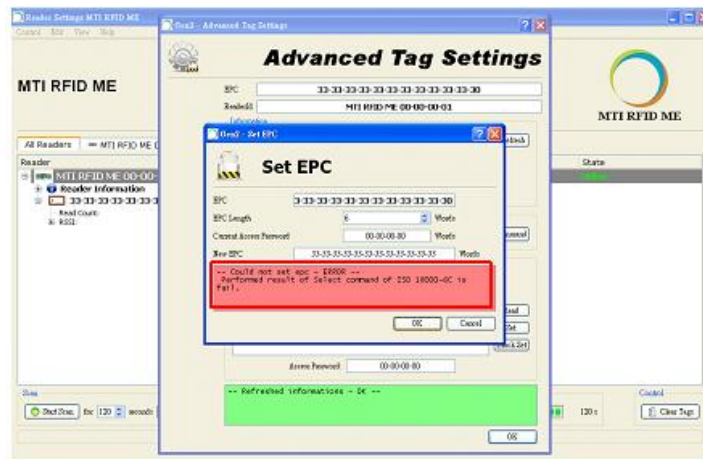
Reader Settings MTI RFID ME
Control Edit View Help

MTI RFID ME

MTI RFID ME

All Readers | MTI RFID ME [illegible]
Reader
MTI RFID ME 00-00-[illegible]
Reader Information
33-33-33-33-33-33-3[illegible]
Read Count:
RSSI:

State

Gen2 - Advanced Tag Settings

Advanced Tag Settings

EPC 33-33-33-33-33-33-33-33-33-33-33-30
ReaderID MTI RFID ME 00-00-00-01
Information

Refresh

Gen2 - Set EPC

Set EPC

EPC 33-33-33-33-33-33-33-33-33-33-33-30
EPC Length 6 Words
Current Access Password 00-00-00-00 Words
New EPC 33-33-33-33-33-33-33-33-33-33-33-35 Words

-- Could not set epc - ERROR --
Performed result of Select command of ISO 18000-6C is fail.

OK Cancel

Read
Set
Set

Access Password 00-00-00-00

-- Refreshed informations - OK --

OK

Scan
Start Scan for 120 seconds
120 s
Control
Clear Tags